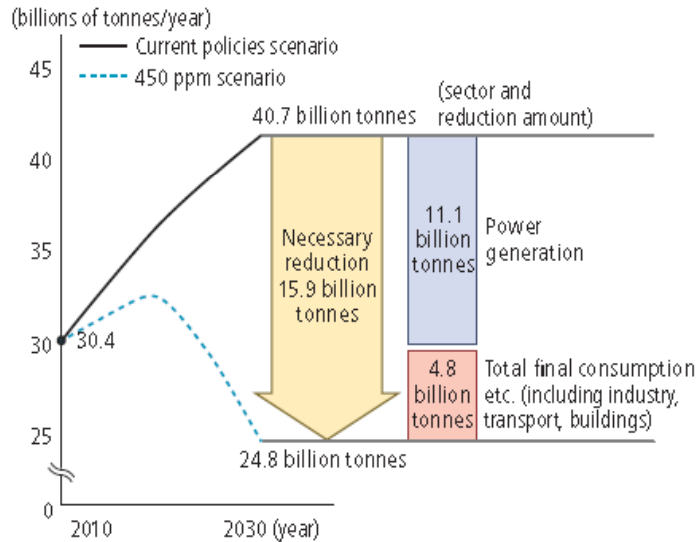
(billions of tonnes/year)

Current policies scenario

450 ppm scenario

45

40

35

30

25

0

30.4

40.7 billion tonnes

(sector and reduction amount)

Necessary reduction 15.9 billion tonnes

11.1 billion tonnes

Power generation

4.8 billion tonnes

Total final consumption etc. (including industry, transport, buildings)

24.8 billion tonnes

2010

2030 (year)